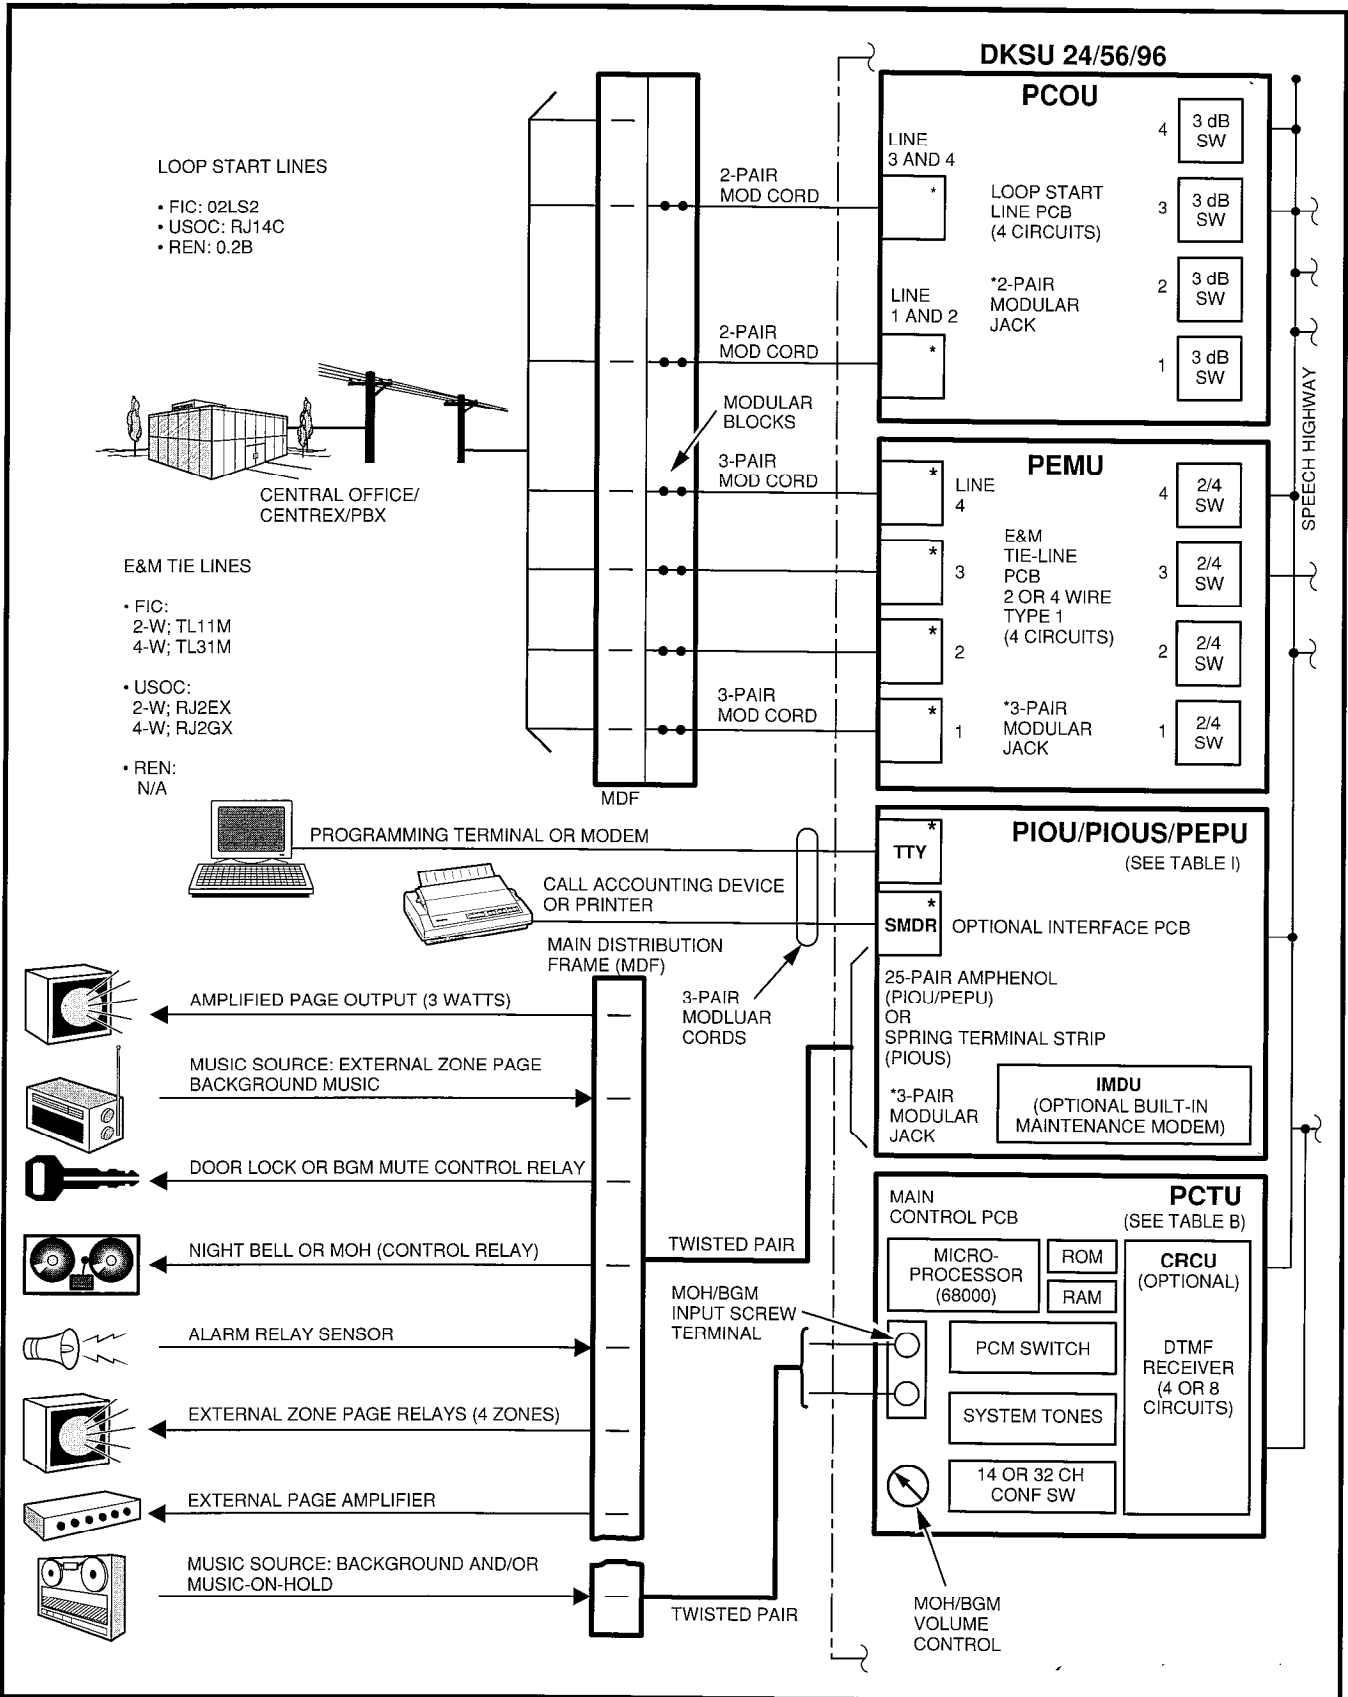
DKSU 24/56/96

LOOP START LINES

• FIC: 02LS2
• USOC: RJ14C
• REN: 0.2B

CENTRAL OFFICE/ CENTREX/PBX

E&M TIE LINES

• FIC:
2-W; TL11M
4-W; TL31M

• USOC:
2-W; RJ2EX
4-W; RJ2GX

• REN:
N/A

2-PAIR MOD CORD

2-PAIR MOD CORD

MODULAR BLOCKS

3-PAIR MOD CORD

3-PAIR MOD CORD

MDF

PCOU

LINE 3 AND 4

LINE 1 AND 2

LOOP START LINE PCB (4 CIRCUITS)

*2-PAIR MODULAR JACK

4 3 dB SW
3 3 dB SW
2 3 dB SW
1 3 dB SW

PEMU

LINE 4
3
2
1

E&M TIE-LINE PCB 2 OR 4 WIRE TYPE 1 (4 CIRCUITS)

*3-PAIR MODULAR JACK

4 2/4 SW
3 2/4 SW
2 2/4 SW
1 2/4 SW

SPEECH HIGHWAY

PROGRAMMING TERMINAL OR MODEM

CALL ACCOUNTING DEVICE OR PRINTER

MAIN DISTRIBUTION FRAME (MDF)

3-PAIR MODLUAR CORDS

PIOU/PIOUS/PEPU
(SEE TABLE I)

TTY

SMDR

OPTIONAL INTERFACE PCB

25-PAIR AMPHENOL (PIOU/PEPU) OR SPRING TERMINAL STRIP (PIOUS)

*3-PAIR MODULAR JACK

IMDU (OPTIONAL BUILT-IN MAINTENANCE MODEM)

AMPLIFIED PAGE OUTPUT (3 WATTS)

MUSIC SOURCE: EXTERNAL ZONE PAGE BACKGROUND MUSIC

DOOR LOCK OR BGM MUTE CONTROL RELAY

NIGHT BELL OR MOH (CONTROL RELAY)

ALARM RELAY SENSOR

EXTERNAL ZONE PAGE RELAYS (4 ZONES)

EXTERNAL PAGE AMPLIFIER

MUSIC SOURCE: BACKGROUND AND/OR MUSIC-ON-HOLD

TWISTED PAIR

MOH/BGM INPUT SCREW TERMINAL

TWISTED PAIR

MAIN CONTROL PCB

PCTU
(SEE TABLE B)

MICRO-PROCESSOR (68000)

ROM

RAM

CRCU (OPTIONAL)

PCM SWITCH

SYSTEM TONES

DTMF RECEIVER (4 OR 8 CIRCUITS)

14 OR 32 CH CONF SW

MOH/BGM VOLUME CONTROL